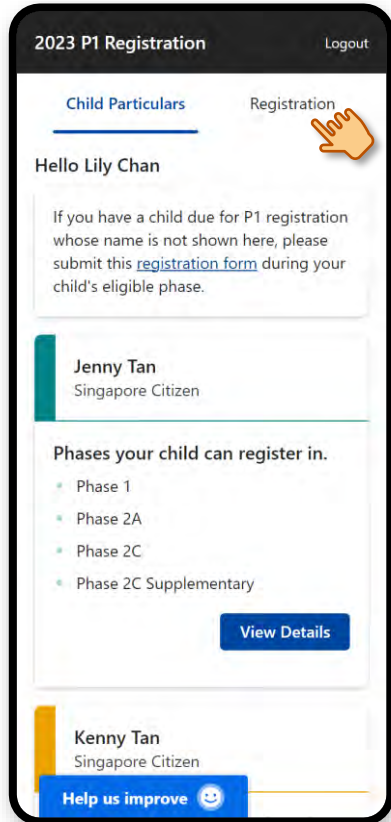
2023 P1 Registration

Logout

Child Particulars

Registration

Hello Lily Chan

If you have a child due for P1 registration whose name is not shown here, please submit this registration form during your child's eligible phase.

Jenny Tan
Singapore Citizen

Phases your child can register in.

- Phase 1
- Phase 2A
- Phase 2C
- Phase 2C Supplementary

View Details

Kenny Tan
Singapore Citizen

Help us improve